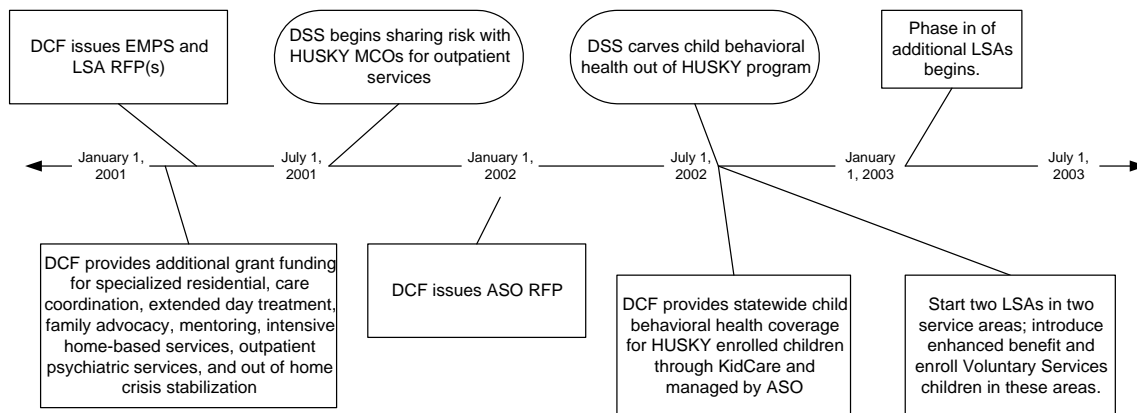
DCF issues EMPS and LSA RFP(s)

DSS begins sharing risk with HUSKY MCOs for outpatient services

DSS carves child behavioral health out of HUSKY program

Phase in of additional LSAs begins.

January 1, 2001

July 1, 2001

January 1, 2002

July 1, 2002

January 1, 2003

July 1, 2003

DCF provides additional grant funding for specialized residential, care coordination, extended day treatment, family advocacy, mentoring, intensive home-based services, outpatient psychiatric services, and out of home crisis stabilization

DCF issues ASO RFP

DCF provides statewide child behavioral health coverage for HUSKY enrolled children through KidCare and managed by ASO

Start two LSAs in two service areas; introduce enhanced benefit and enroll Voluntary Services children in these areas.